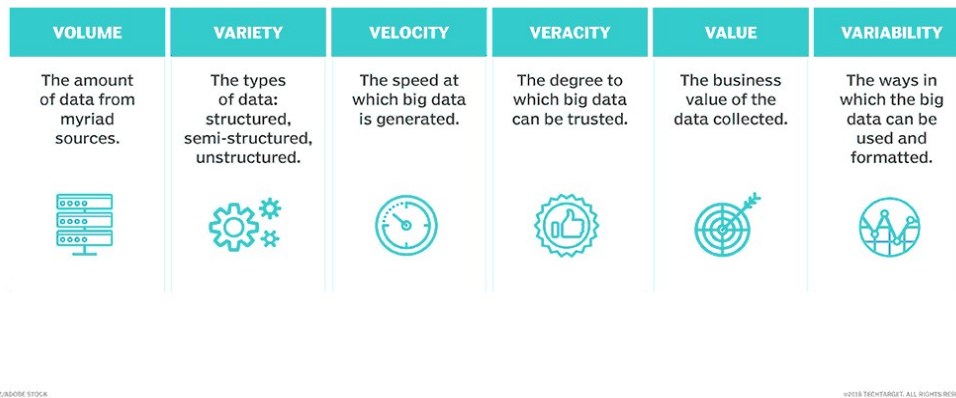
VOLUME

The amount of data from myriad sources.

VARIETY

The types of data: structured, semi-structured, unstructured.

VELOCITY

The speed at which big data is generated.

VERACITY

The degree to which big data can be trusted.

VALUE

The business value of the data collected.

VARIABILITY

The ways in which the big data can be used and formatted.

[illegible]/ADOBE STOCK

©2018 TECHTARGET. ALL RIGHTS RES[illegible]